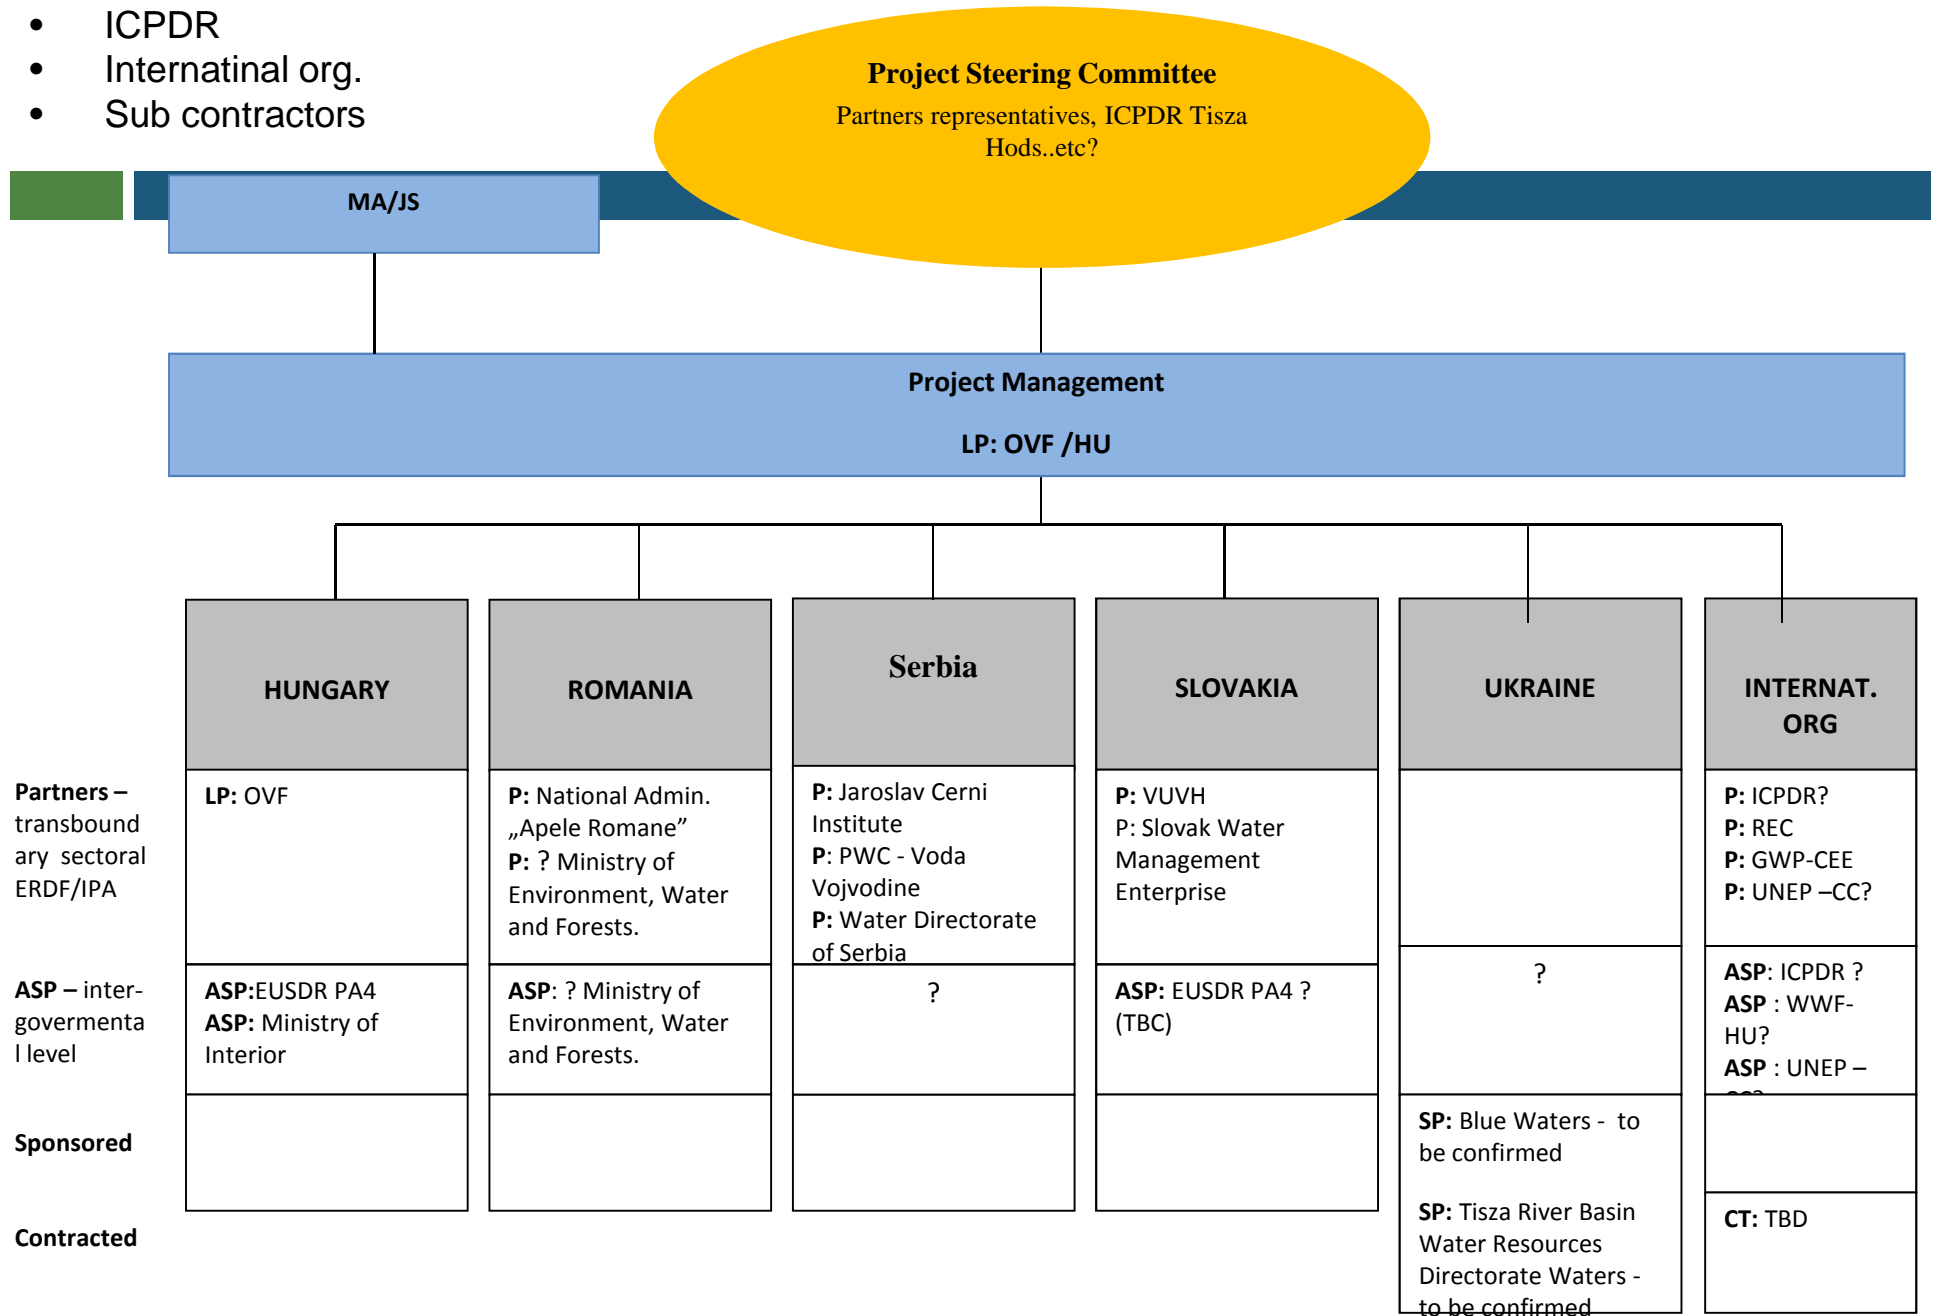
- ICPDR
- Internatinal org.
- Sub contractors

**Project Steering Committee**
Partners representatives, ICPDR Tisza Hods..etc?

MA/JS

Project Management
LP: OVF /HU

| | HUNGARY | ROMANIA | Serbia | SLOVAKIA | UKRAINE | INTERNAT. ORG |
|---|---|---|---|---|---|---|
| **Partners –** transboundary sectoral ERDF/IPA | **LP:** OVF | **P:** National Admin. „Apele Romane” **P:** ? Ministry of Environment, Water and Forests. | **P:** Jaroslav Cerni Institute **P:** PWC - Voda Vojvodine **P:** Water Directorate of Serbia | **P:** VUVH P: Slovak Water Management Enterprise | | **P:** ICPDR? **P:** REC **P:** GWP-CEE **P:** UNEP –CC? |
| **ASP –** inter-govermental level | **ASP:**EUSDR PA4 **ASP:** Ministry of Interior | **ASP:** ? Ministry of Environment, Water and Forests. | ? | **ASP:** EUSDR PA4 ? (TBC) | ? | **ASP**: ICPDR ? **ASP** : WWF-HU? **ASP** : UNEP – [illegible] |
| **Sponsored** | | | | | **SP:** Blue Waters - to be confirmed **SP:** Tisza River Basin Water Resources Directorate Waters - to be confirmed | |
| **Contracted** | | | | | | **CT:** TBD |